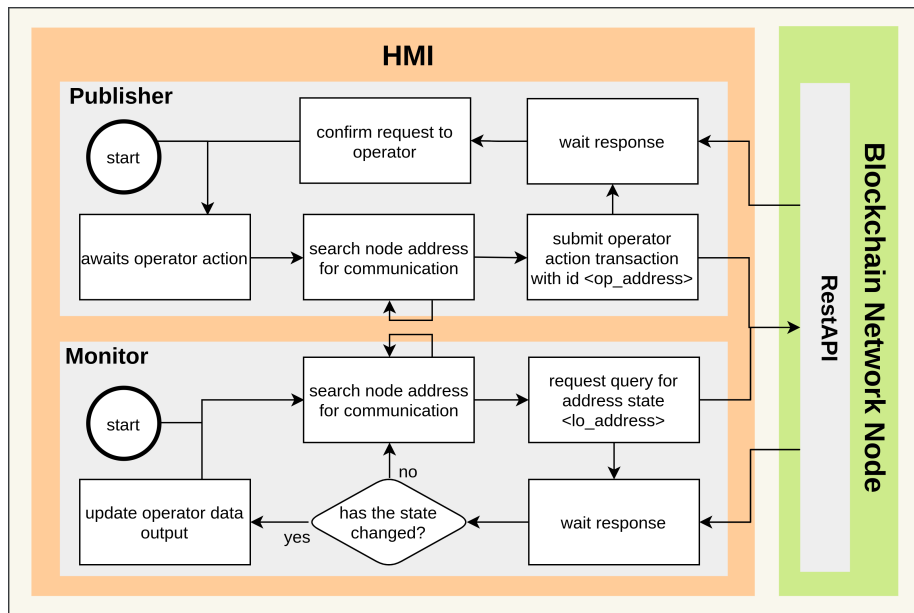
HMI

Publisher

start

confirm request to operator

wait response

awaits operator action

search node address for communication

submit operator action transaction with id <op_address>

Monitor

start

search node address for communication

request query for address state <lo_address>

no

update operator data output

yes

has the state changed?

wait response

RestAPI

Blockchain Network Node